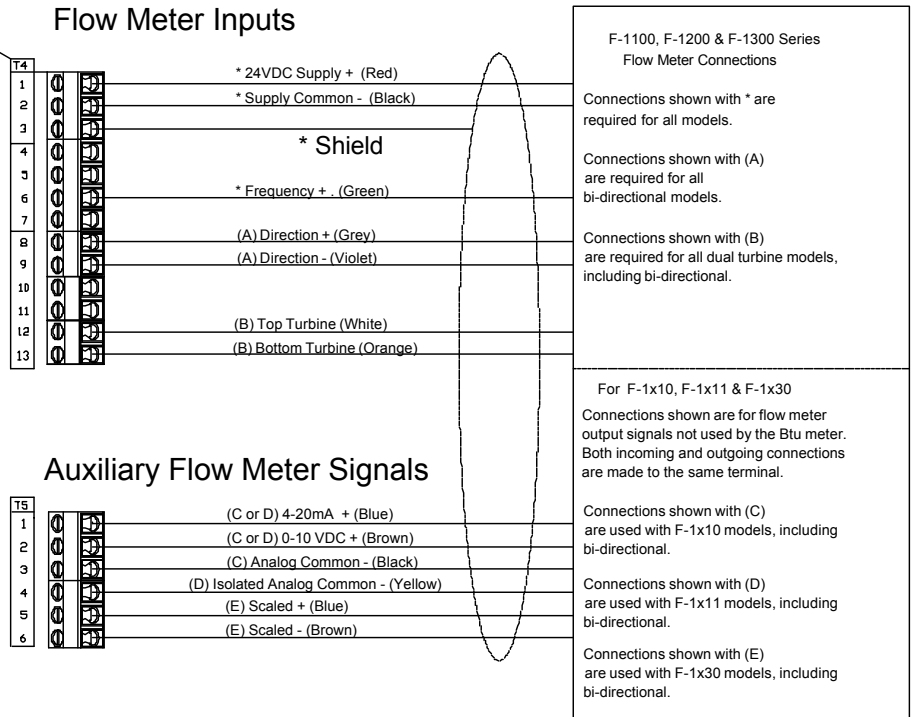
Flow Meter Inputs

T4
1
2
3
4
5
6
7
8
9
10
11
12
13

* 24VDC Supply + (Red)
* Supply Common - (Black)
* Shield
* Frequency + . (Green)
(A) Direction + (Grey)
(A) Direction - (Violet)
(B) Top Turbine (White)
(B) Bottom Turbine (Orange)

F-1100, F-1200 & F-1300 Series Flow Meter Connections

Connections shown with * are required for all models.

Connections shown with (A) are required for all bi-directional models.

Connections shown with (B) are required for all dual turbine models, including bi-directional.

For F-1x10, F-1x11 & F-1x30

Connections shown are for flow meter output signals not used by the Btu meter. Both incoming and outgoing connections are made to the same terminal.

Auxiliary Flow Meter Signals

T5
1
2
3
4
5
6

(C or D) 4-20mA + (Blue)
(C or D) 0-10 VDC + (Brown)
(C) Analog Common - (Black)
(D) Isolated Analog Common - (Yellow)
(E) Scaled + (Blue)
(E) Scaled - (Brown)

Connections shown with (C) are used with F-1x10 models, including bi-directional.

Connections shown with (D) are used with F-1x11 models, including bi-directional.

Connections shown with (E) are used with F-1x30 models, including bi-directional.